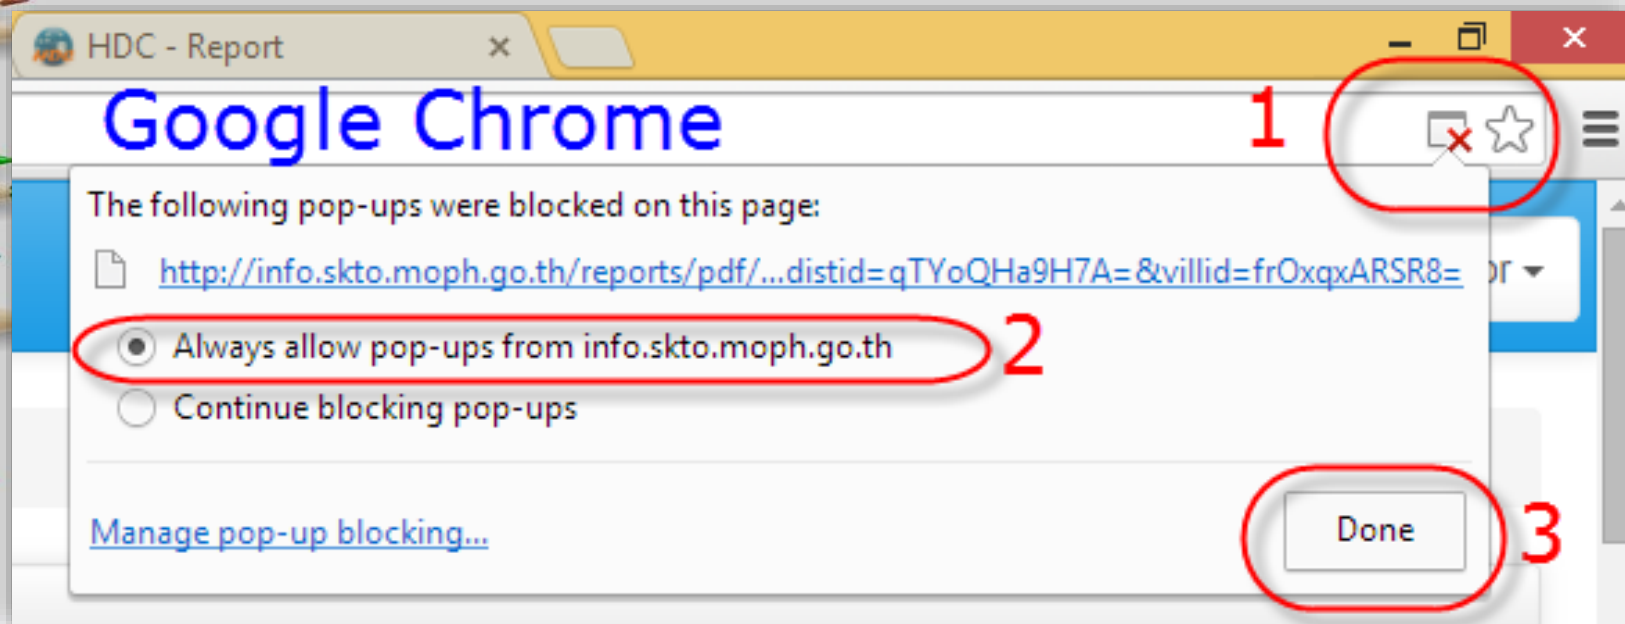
HDC - Report

Google Chrome

1

The following pop-ups were blocked on this page:

http://info.skto.moph.go.th/reports/pdf/...distid=qTYoQHa9H7A=&villid=frOxqxARSR8=

Always allow pop-ups from info.skto.moph.go.th

2

Continue blocking pop-ups

Manage pop-up blocking...

Done

3